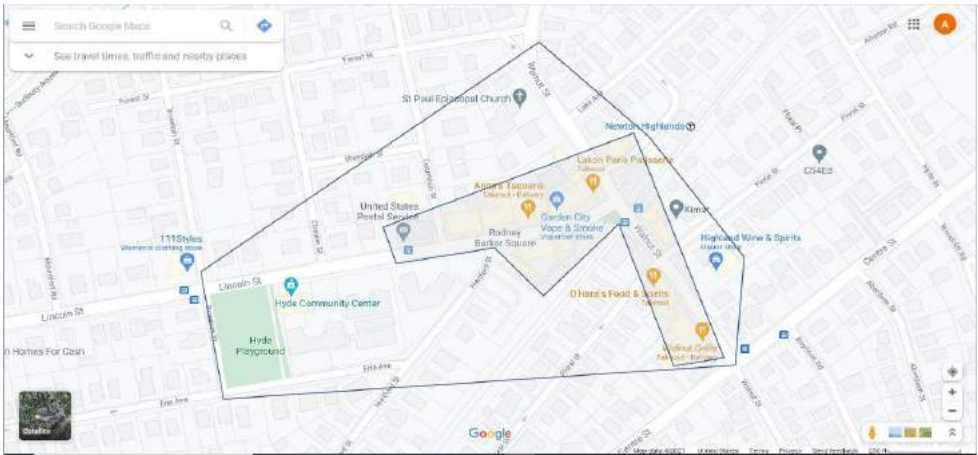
Search Google Maps

See travel times, traffic and nearby places

A

St Paul Episcopal Church

Newton Highlands

Lakon Paris Patisserie
Takeout

Anna's Taqueria
Takeout · Delivery

CS4Ed

United States Postal Service

Garden City Vape & Smoke
Vaporizer store

Rodney Barker Square

Klara

Highland Wine & Spirits
Liquor store

111Styles
Women's clothing store

Lincoln St

Hyde Community Center

Lincoln St

O'Hara's Food & Spirits
Takeout

Walnut Grille
Takeout · Delivery

Hyde Playground

Homes For Cash

Erie Ave

Erie Ave

Walnut St

Centre St

Hartford St

Satellite

Google

Map data ©2021 United States Terms Privacy Send feedback 200 ft